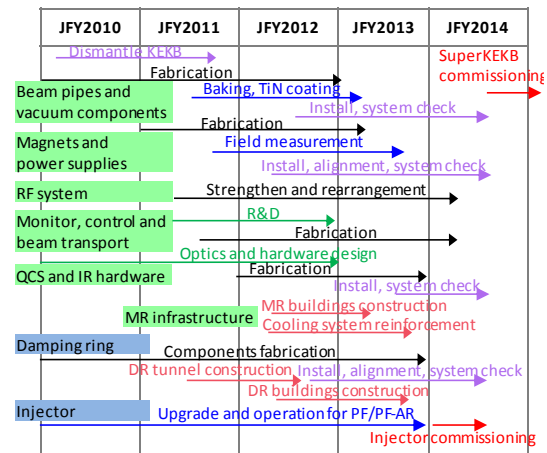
| JFY2010 | JFY2011 | JFY2012 | JFY2013 | JFY2014 |
|---|---|---|---|---|

Dismantle KEKB

SuperKEKB commissioning

Beam pipes and vacuum components

Fabrication

Baking, TiN coating

Install, system check

Magnets and power supplies

Fabrication

Field measurement

Install, alignment, system check

RF system

Strengthen and rearrangement

Monitor, control and beam transport

R&D

Fabrication

Optics and hardware design

QCS and IR hardware

Fabrication

Install, system check

MR infrastructure

MR buildings construction

Cooling system reinforcement

Damping ring

Components fabrication

DR tunnel construction

Install, alignment, system check

DR buildings construction

Injector

Upgrade and operation for PF/PF-AR

Injector commissioning